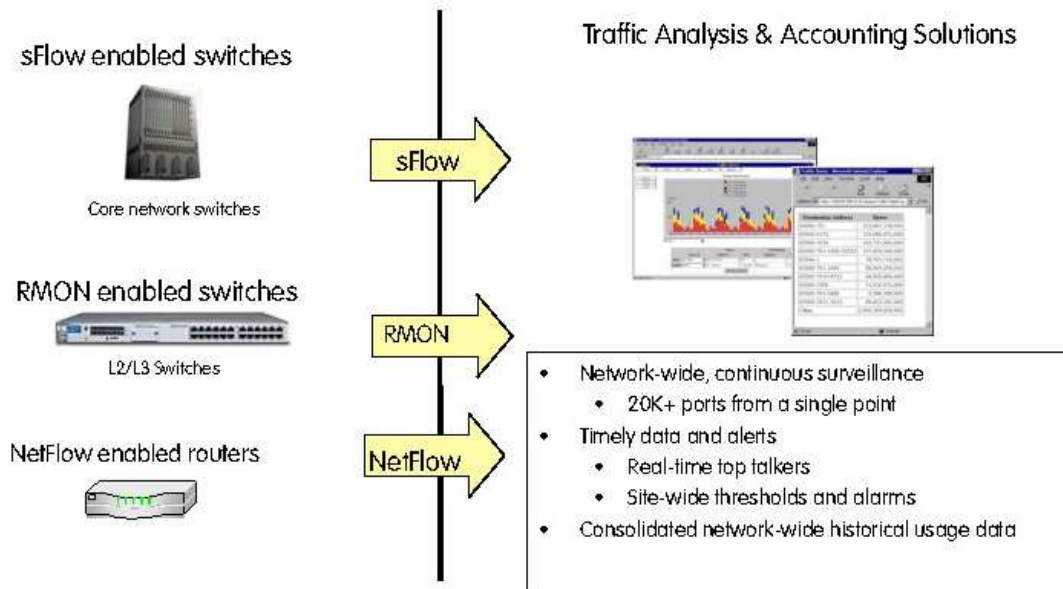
sFlow enabled switches

Core network switches

RMON enabled switches

L2/L3 Switches

NetFlow enabled routers

sFlow

RMON

NetFlow

Traffic Analysis & Accounting Solutions

- Network-wide, continuous surveillance
  - 20K+ ports from a single point
- Timely data and alerts
  - Real-time top talkers
  - Site-wide thresholds and alarms
- Consolidated network-wide historical usage data